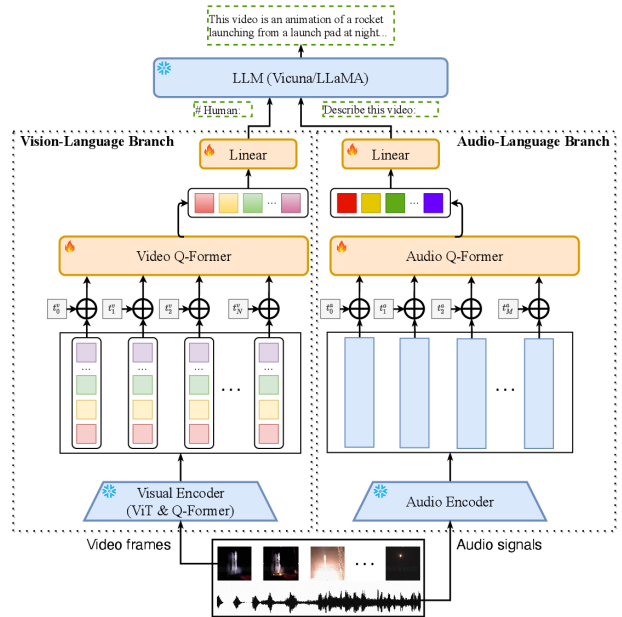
This video is an animation of a rocket launching from a launch pad at night...

LLM (Vicuna/LLaMA)

# Human:

Describe this video:

Vision-Language Branch

Audio-Language Branch

Linear

Linear

...

...

Video Q-Former

Audio Q-Former

$t_0^v$ $t_1^v$ $t_2^v$ $t_N^v$

$t_0^a$ $t_1^a$ $t_2^a$ $t_M^a$

...

...

Visual Encoder (ViT & Q-Former)

Audio Encoder

Video frames

Audio signals

...